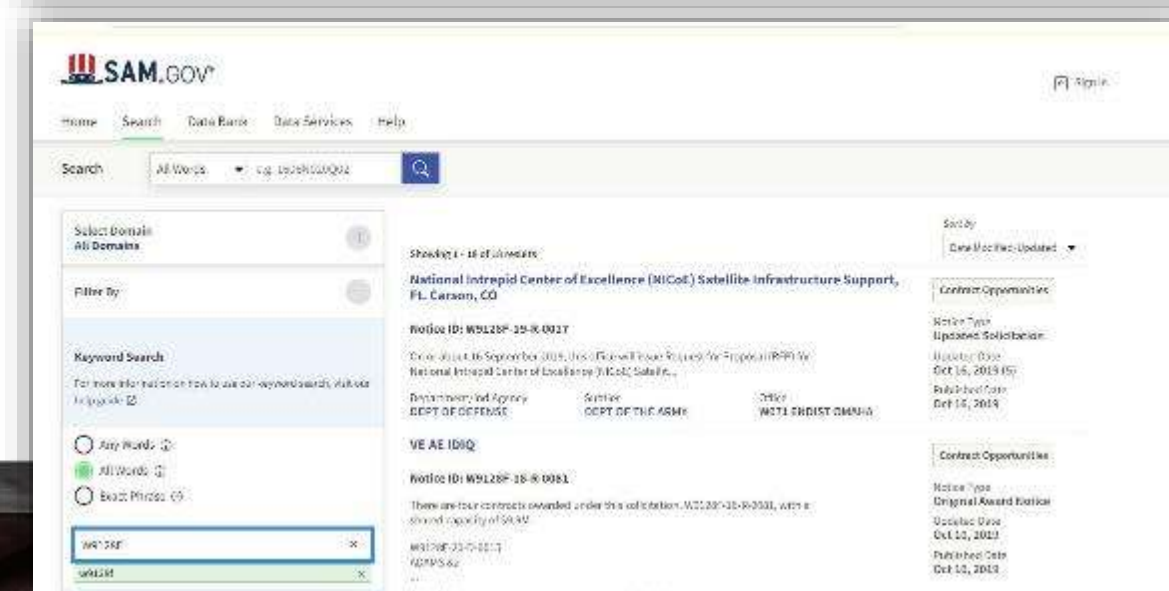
SAM.GOV

Sign In

Home Search Data Bank Data Services Help

Search All Words e.g. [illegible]

Select Domain
All Domains

Filter By

Keyword Search

For more information how to use our keyword search, visit our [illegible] guide

Any Words
All Words
Exact Phrase

W9128F

W9128F

Showing 1 - 10 of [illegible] results

Sort By
Date Modified/Updated

National Intrepid Center of Excellence (NICoE) Satellite Infrastructure Support, Ft. Carson, CO

Contract Opportunities

Notice ID: W9128F-19-R-0017

On or about 16 September 2019, this Office will issue Request for Proposal (RFP) for National Intrepid Center of Excellence (NICoE) Satellite...

Department/Ind Agency
DEPT OF DEFENSE

Subtier
DEPT OF THE ARMY

Office
W071 ENDIST OMAHA

Notice Type
Updated Solicitation

Updated Date
Oct 16, 2019

Published Date
Oct 16, 2019

VE AE IDIQ

Contract Opportunities

Notice ID: W9128F-18-R-0061

There are four contracts awarded under this solicitation. W9128F-18-R-0061, with a shared capacity of $9.9M

W9128F-20-D-0013
AEPIPS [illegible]

Notice Type
Original Award Notice

Updated Date
Oct 10, 2019

Published Date
Oct 10, 2019